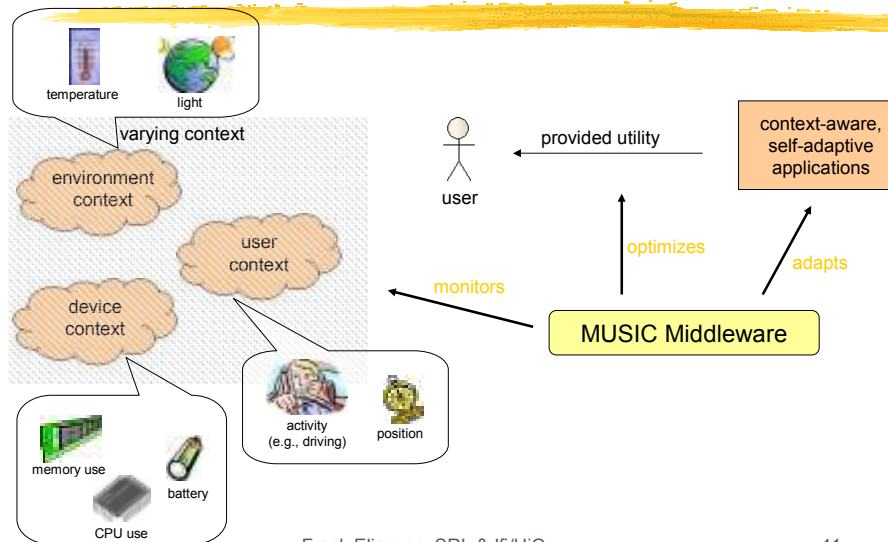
temperature
light
varying context
environment context
user context
device context
activity (e.g., driving)
position
memory use
battery
CPU use
user
provided utility
context-aware, self-adaptive applications
optimizes
adapts
monitors
MUSIC Middleware
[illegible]
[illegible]